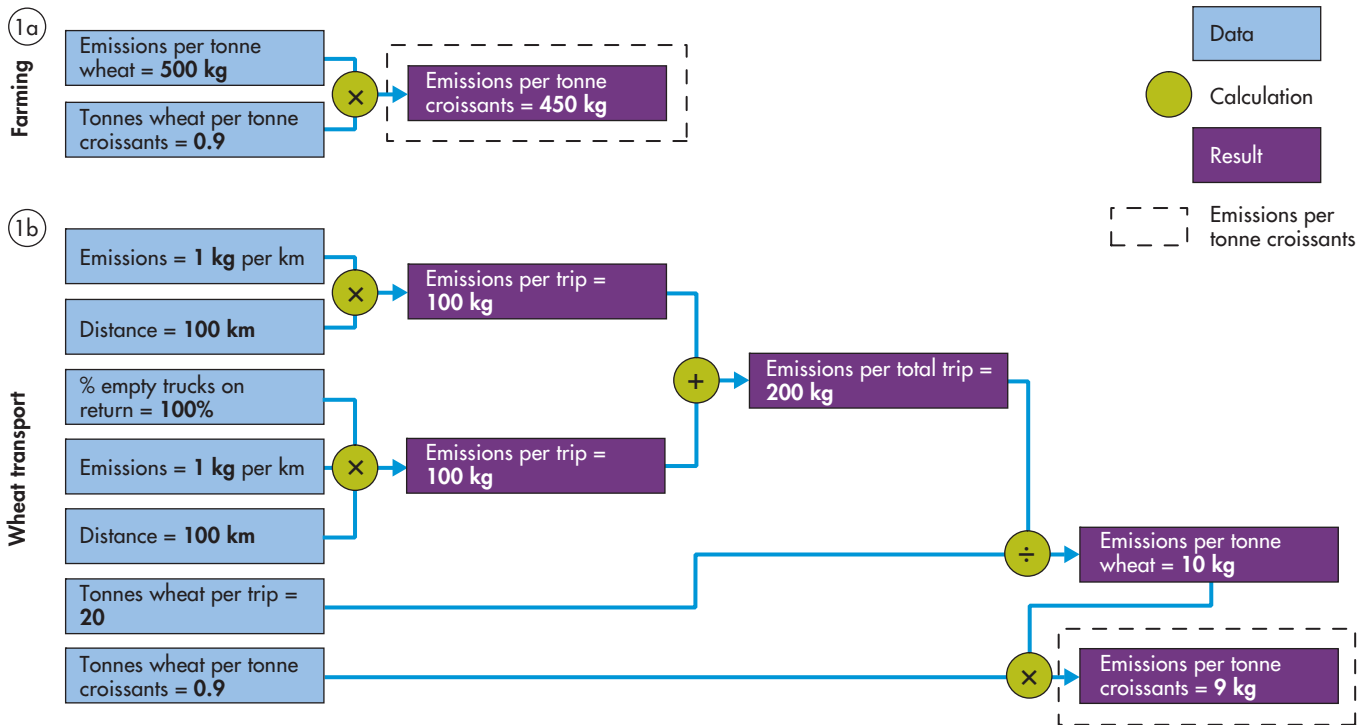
1a

Farming

Emissions per tonne wheat = **500 kg**

Tonnes wheat per tonne croissants = **0.9**

×

Emissions per tonne croissants = **450 kg**

Data

Calculation

Result

Emissions per tonne croissants

1b

Wheat transport

Emissions = **1 kg** per km

Distance = **100 km**

×

Emissions per trip = **100 kg**

% empty trucks on return = **100%**

Emissions = **1 kg** per km

Distance = **100 km**

×

Emissions per trip = **100 kg**

+

Emissions per total trip = **200 kg**

Tonnes wheat per trip = **20**

÷

Emissions per tonne wheat = **10 kg**

Tonnes wheat per tonne croissants = **0.9**

×

Emissions per tonne croissants = **9 kg**